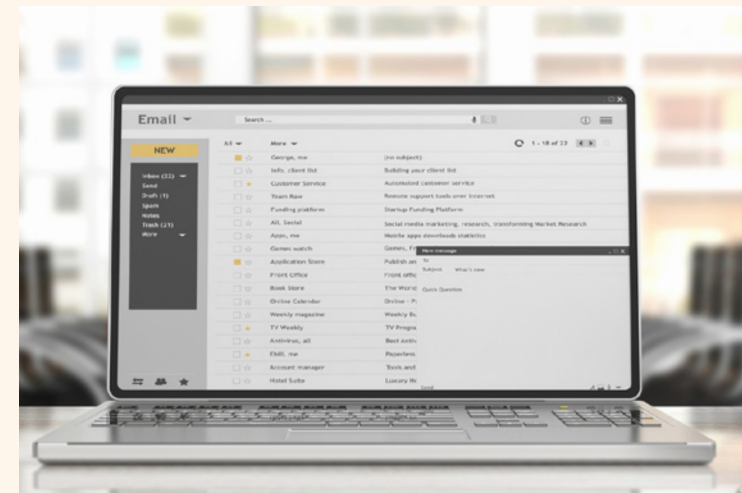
Email
Search ...
1 - 18 of 23
NEW
Inbox (33)
Send
Draft (1)
Spam
Notes
Trash (21)
More
All
More
George, me
Info. client list
Customer Service
Team Raw
Funding platform
All. Social
Apps, me
Games watch
Application Store
Front Office
Book Store
Online Calendar
Weekly magazine
TV Weekly
Antivirus, all
EbiD, me
Account manager
Hotel Suite
(no subject)
Building your client list
Automated customer service
Remote support tools over internet
Startup Funding Platform
Social media marketing, research, transforming Market Research
Mobile apps downloads statistics
Games, F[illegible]
Publish an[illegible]
Front offic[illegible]
The World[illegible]
Online - P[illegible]
Weekly Bu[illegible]
TV Progra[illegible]
Best antiv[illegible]
Paperless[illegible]
Tools and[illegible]
Luxury Ro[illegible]
New message
To
Subject What's new
Quick Question
Send